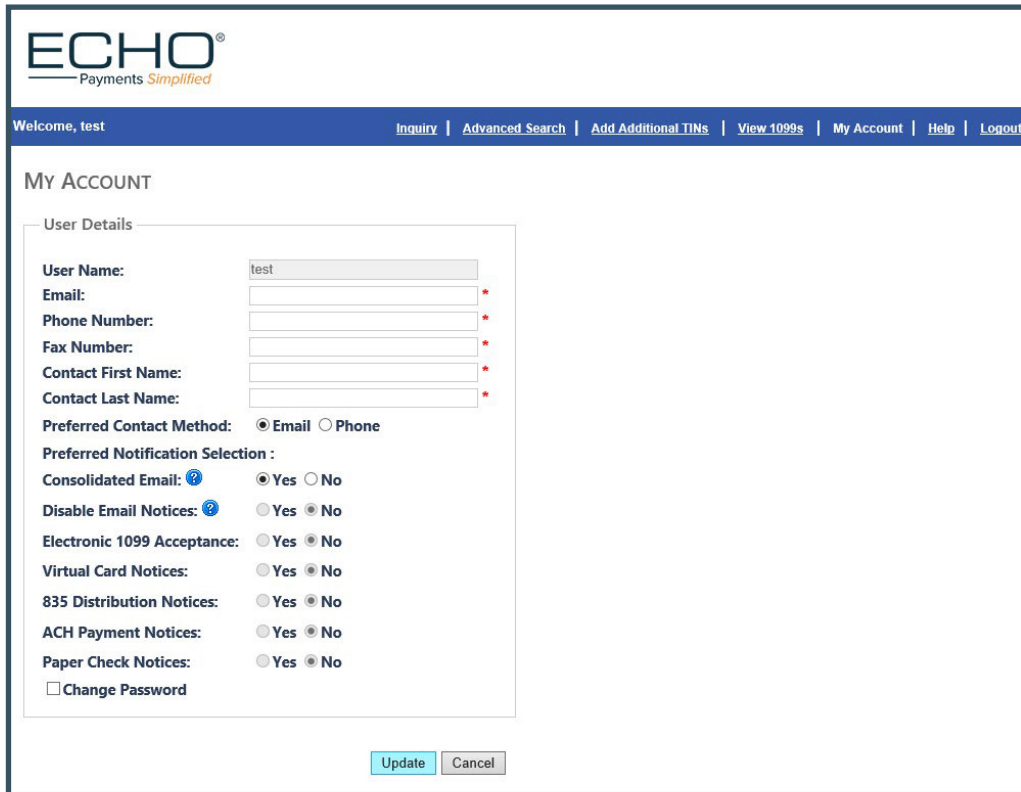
ECHO®
Payments Simplified

Welcome, test

Inquiry | Advanced Search | Add Additional TINs | View 1099s | My Account | Help | Logout

MY ACCOUNT

User Details

User Name: test
Email: *
Phone Number: *
Fax Number: *
Contact First Name: *
Contact Last Name: *
Preferred Contact Method: Email Phone
Preferred Notification Selection :
Consolidated Email: ? Yes No
Disable Email Notices: ? Yes No
Electronic 1099 Acceptance: Yes No
Virtual Card Notices: Yes No
835 Distribution Notices: Yes No
ACH Payment Notices: Yes No
Paper Check Notices: Yes No
Change Password

Update Cancel